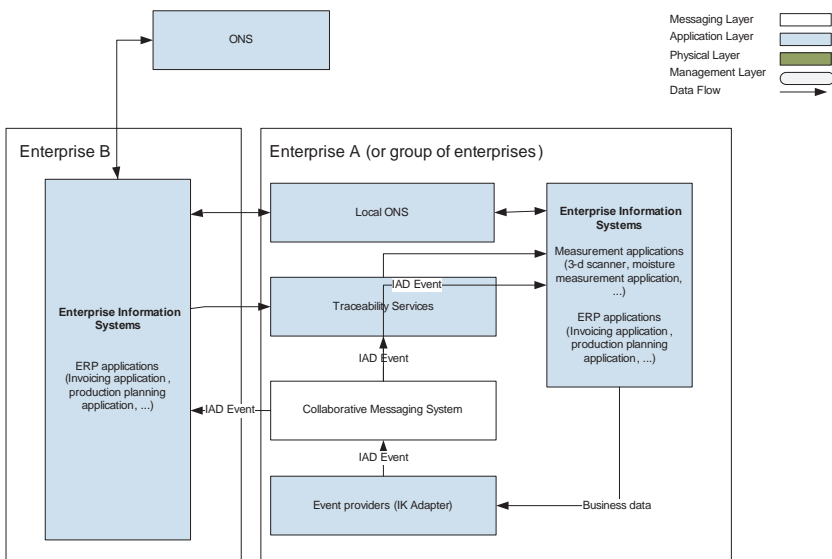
ONS

Messaging Layer
Application Layer
Physical Layer
Management Layer
Data Flow

Enterprise B

Enterprise A (or group of enterprises)

Local ONS

Enterprise Information Systems

Measurement applications (3-d scanner, moisture measurement application, ...)

ERP applications (Invoicing application , production planning application, ...)

IAD Event

Traceability Services

Enterprise Information Systems

ERP applications (Invoicing application , production planning application, ...)

IAD Event

IAD Event

Collaborative Messaging System

IAD Event

Event providers (IK Adapter)

Business data